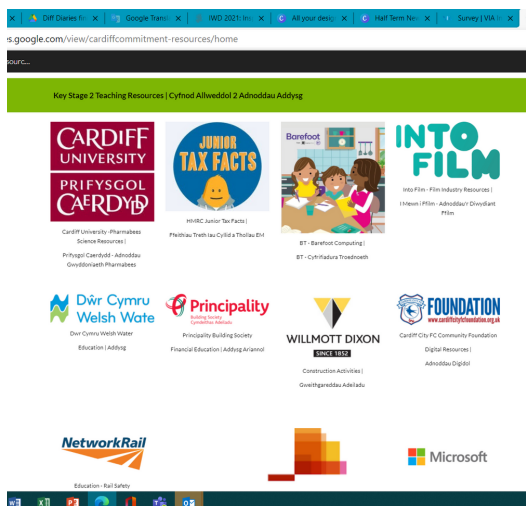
Diff Diaries Bri | Google Transl | IWD 2021: Insp | All your desig | Half Term New | Survey | VIA I

es.google.com/view/cardiffcommitment-resources/home

sourc...

Key Stage 2 Teaching Resources | Cyfnod Allweddol 2 Adnoddau Addysg

CARDIFF UNIVERSITY PRIFYSGOL CAERDYDD

Cardiff University -Pharmabees Science Resources | Prifysgol Caerdydd - Adnoddau Gwyddoniaeth Pharmabees

JUNIOR TAX FACTS

HMRC Junior Tax Facts | Ffeithiau Treth Iau Cyllid a Thollau EM

Barefoot

BT - Barefoot Computing | BT - Cyfrifiadura Troednoeth

INTO FILM

Into Film - Film Industry Resources | I Mewn i Ffilm - Adnoddau'r Diwydiant Ffilm

Dŵr Cymru Welsh Wate

Dwr Cymru Welsh Water Education | Addysg

Principality Building Society Cymdeithas Adeiladu

Principality Building Society Financial Education | Addysg Ariannol

WILLMOTT DIXON SINCE 1852

Construction Activities | Gweithgareddau Adeiladu

FOUNDATION www.cardiffcityfcfoundation.org.uk

Cardiff City FC Community Foundation Digital Resources | Adnoddau Digidol

NetworkRail

Education - Rail Safety

Microsoft